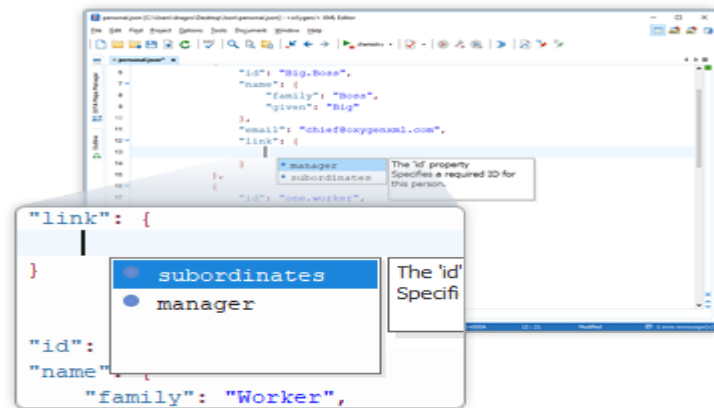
personal.json [C:\Users\dragos\Desktop\json\personal.json] - <oXygen/> XML Editor

File Edit Find Project Options Tools Document Window Help

personal.json*

6 "id": "Big.Boss",
7 "name": {
8 "family": "Boss",
9 "given": "Big"
10 },
11 "email": "chief@oxygenxml.com",
12 "link": {
13
14 }
15 },
16 {
"id": "one.worker",

manager
subordinates

The 'id' property
Specifies a required ID for this person.

"link": {
|
}

subordinates
manager

The 'id'
Specifi

"id":
"name": {
"family": "Worker",

Modified